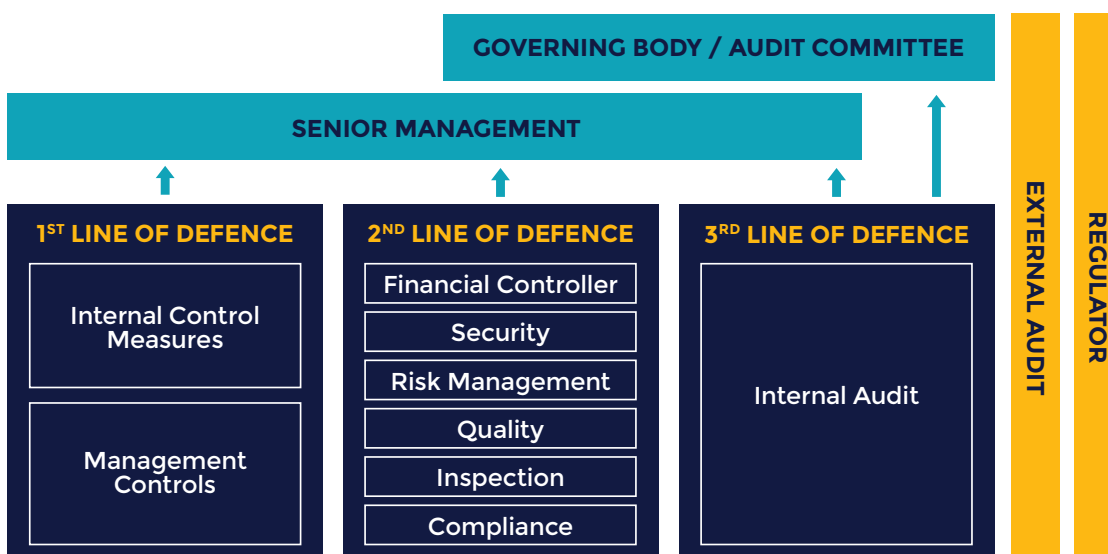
GOVERNING BODY / AUDIT COMMITTEE

SENIOR MANAGEMENT

1$^{ST}$ LINE OF DEFENCE

Internal Control Measures

Management Controls

2$^{ND}$ LINE OF DEFENCE

Financial Controller

Security

Risk Management

Quality

Inspection

Compliance

3$^{RD}$ LINE OF DEFENCE

Internal Audit

EXTERNAL AUDIT

REGULATOR